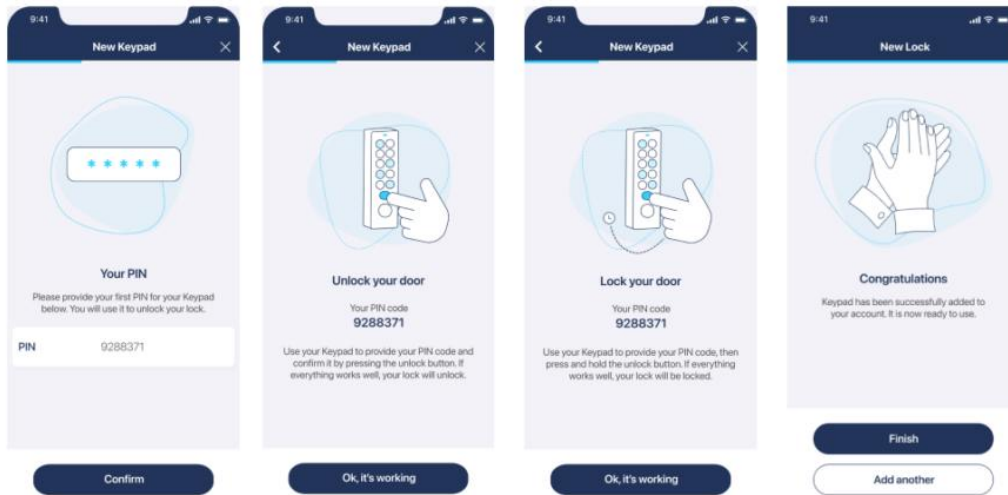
9:41

New Keypad

\*\*\*\*\*

Your PIN

Please provide your first PIN for your Keypad below. You will use it to unlock your lock.

PIN 9288371

Confirm

9:41

New Keypad

Unlock your door

Your PIN code
9288371

Use your Keypad to provide your PIN code and confirm it by pressing the unlock button. If everything works well, your lock will unlock.

Ok, it's working

9:41

New Keypad

Lock your door

Your PIN code
9288371

Use your Keypad to provide your PIN code, then press and hold the unlock button. If everything works well, your lock will be locked.

Ok, it's working

9:41

New Lock

Congratulations

Keypad has been successfully added to your account. It is now ready to use.

Finish

Add another